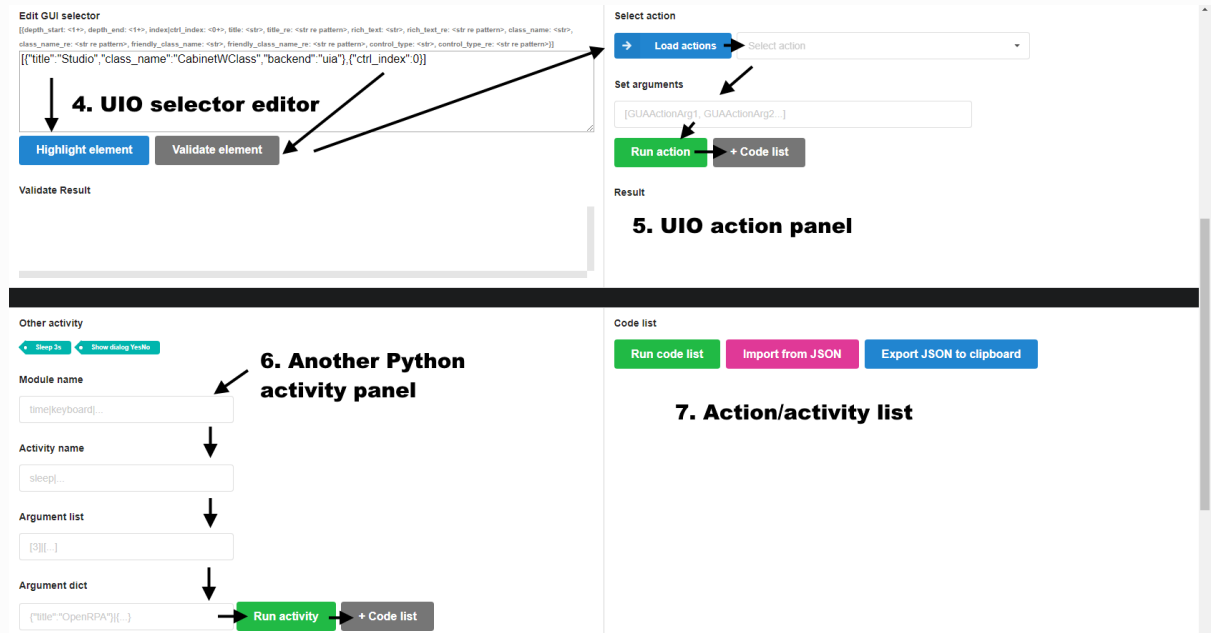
Edit GUI selector

[{depth_start: <1+>, depth_end: <1+>, index|ctrl_index: <0+>, title: <str>, title_re: <str re pattern>, rich_text: <str>, rich_text_re: <str re pattern>, class_name: <str>, class_name_re: <str re pattern>, friendly_class_name: <str>, friendly_class_name_re: <str re pattern>, control_type: <str>, control_type_re: <str re pattern>}]

[{"title":"Studio","class_name":"CabinetWClass","backend":"uia"},{"ctrl_index":0}]

4. UIO selector editor

Highlight element

Validate element

Validate Result

Select action

Load actions

Select action

Set arguments

[GUAActionArg1, GUAActionArg2...]

Run action

+ Code list

Result

5. UIO action panel

Other activity

Sleep 3s

Show dialog YesNo

6. Another Python activity panel

Module name

time|keyboard|...

Activity name

sleep|...

Argument list

[3]|[...]

Argument dict

{"title":"OpenRPA"}|{...}

Run activity

+ Code list

Code list

Run code list

Import from JSON

Export JSON to clipboard

7. Action/activity list